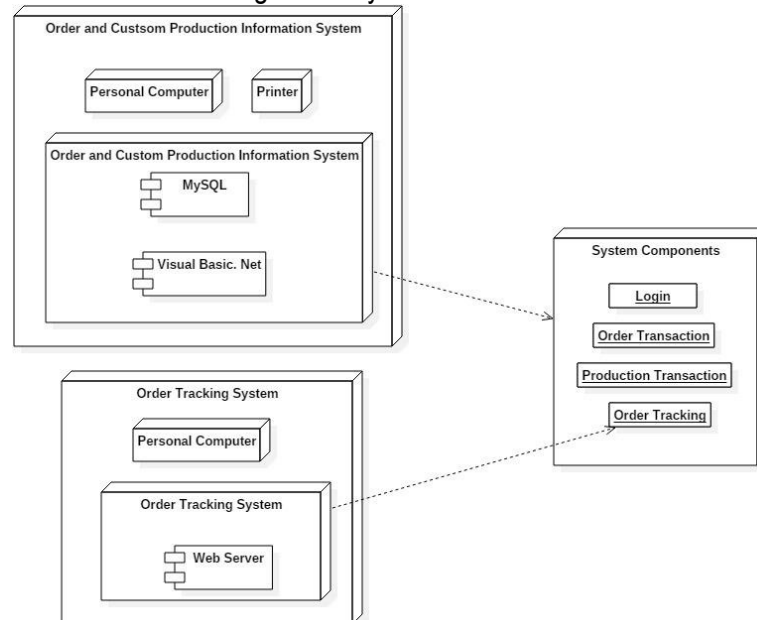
Order and Custsom Production Information System

Personal Computer

Printer

Order and Custom Production Information System

MySQL

Visual Basic. Net

System Components

Login

Order Transaction

Production Transaction

Order Tracking

Order Tracking System

Personal Computer

Order Tracking System

Web Server